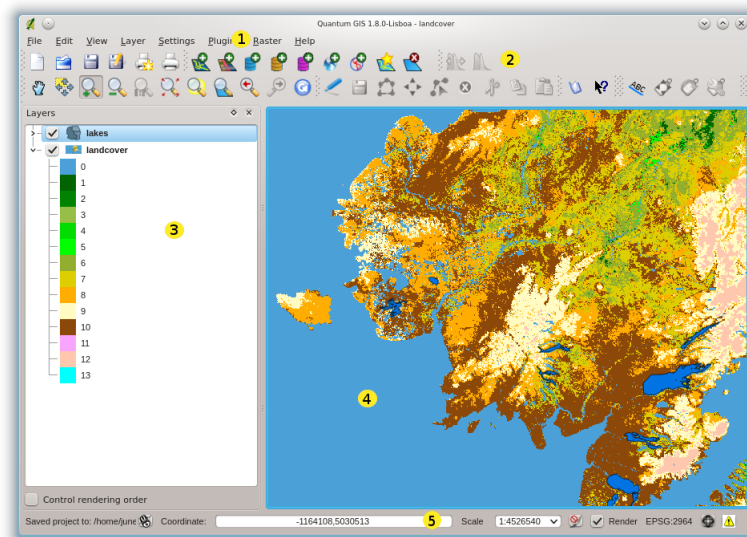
Quantum GIS 1.8.0-Lisboa - landcover

File Edit View Layer Settings Plugi 1 Raster Help

2

Layers

lakes

landcover

0
1
2
3
4
5
6
7
8
9
10
11
12
13

3

4

Control rendering order

Saved project to: /home/june

Coordinate: -1164108,5030513

5

Scale 1:4526540

Render EPSG:2964